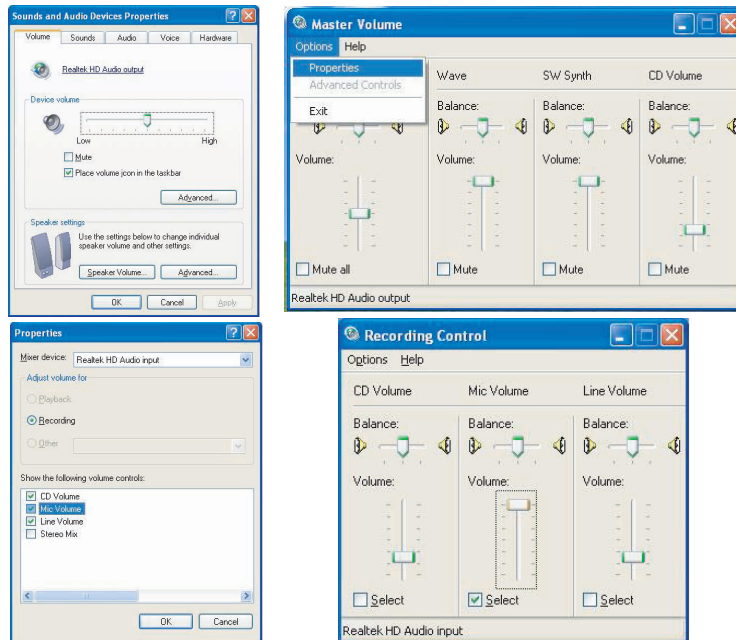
Sounds and Audio Devices Properties

Volume | Sounds | Audio | Voice | Hardware

Realtek HD Audio output

Device volume

Low

High

Mute

Place volume icon in the taskbar

Advanced...

Speaker settings

Use the settings below to change individual speaker volume and other settings.

Speaker Volume...

Advanced...

OK

Cancel

Apply

Master Volume

Options Help

Properties

Advanced Controls

Exit

Wave

SW Synth

CD Volume

Balance:

Balance:

Balance:

Volume:

Volume:

Volume:

Volume:

Mute all

Mute

Mute

Mute

Realtek HD Audio output

Properties

Mixer device: Realtek HD Audio input

Adjust volume for

Playback

Recording

Other

Show the following volume controls:

CD Volume

Mic Volume

Line Volume

Stereo Mix

OK

Cancel

Recording Control

Options Help

CD Volume

Mic Volume

Line Volume

Balance:

Balance:

Balance:

Volume:

Volume:

Volume:

Select

Select

Select

Realtek HD Audio input